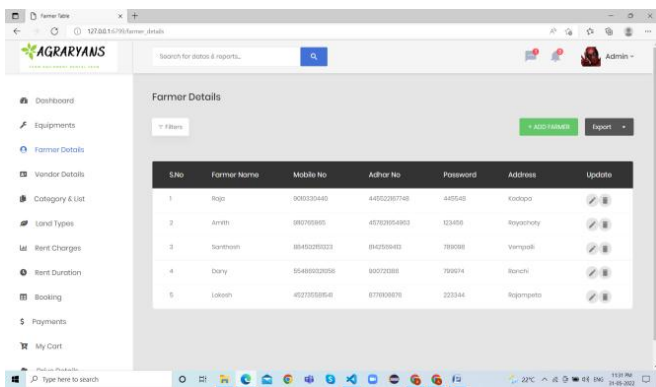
Farmer Table
127.0.0.1:6795/farmer_details

AGRARYANS

Search for datas & reports...

Admin

Dashboard
Equipments
Farmer Details
Vendor Details
Category & List
Land Types
Rent Charges
Rent Duration
Booking
Payments
My Cart
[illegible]

Farmer Details

Filters

+ ADD FARMER
Export

| S.No | Farmer Name | Mobile No | Adhar No | Password | Address | Update |
|---|---|---|---|---|---|---|
| 1 | Raja | 9010330445 | 445522167748 | 445548 | Kadapa | |
| 2 | Amith | 9907155865 | 457620654963 | 123456 | Rayachoty | |
| 3 | Santhosh | 8545020023 | 8142510463 | 789098 | Vempalli | |
| 4 | Dany | 554859321056 | 90072088 | 789874 | Ranchi | |
| 5 | Lakesh | 452725581541 | 877806870 | 223344 | Rajampeta | |

Type here to search
22°C ENG 11:31 PM 31-05-2022